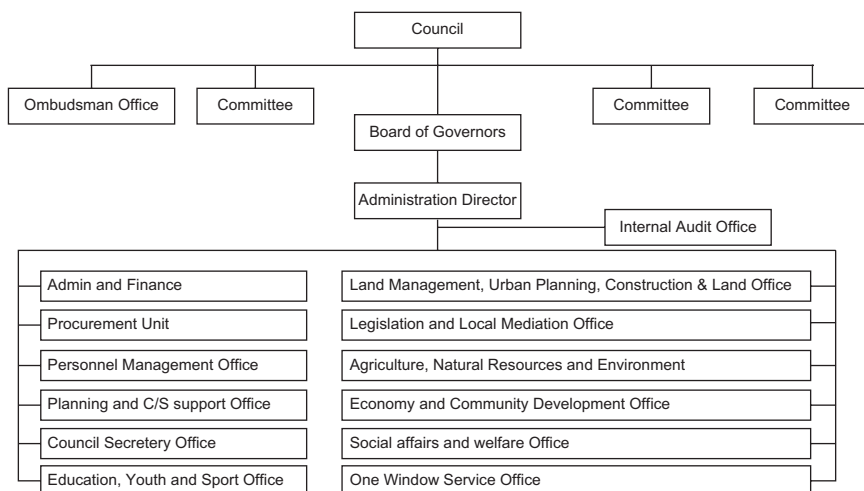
Council

Ombudsman Office

Committee

Committee

Committee

Board of Governors

Administration Director

Internal Audit Office

Admin and Finance

Procurement Unit

Personnel Management Office

Planning and C/S support Office

Council Secretery Office

Education, Youth and Sport Office

Land Management, Urban Planning, Construction & Land Office

Legislation and Local Mediation Office

Agriculture, Natural Resources and Environment

Economy and Community Development Office

Social affairs and welfare Office

One Window Service Office